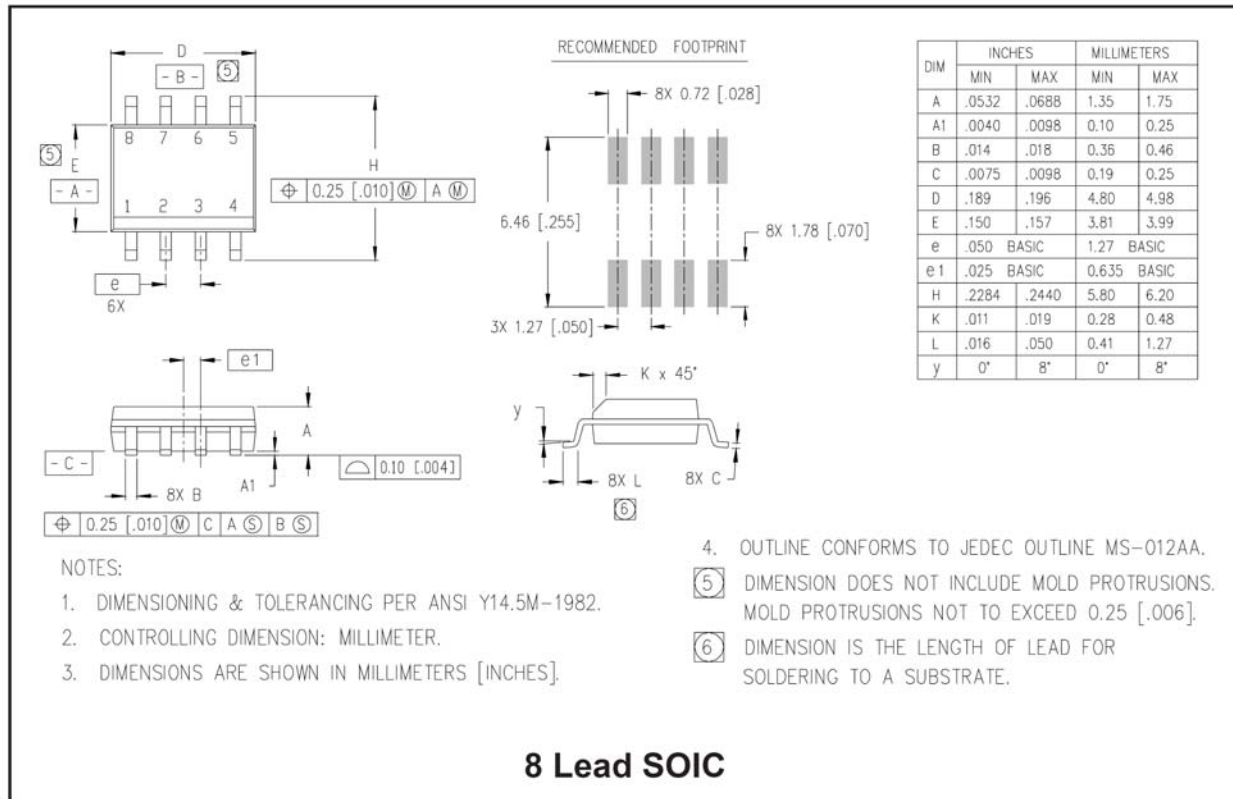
D
- B -
5
8 7 6 5
5
E
- A -
1 2 3 4
H
⊕ 0.25 [.010] Ⓜ A Ⓜ
e
6X

RECOMMENDED FOOTPRINT
8X 0.72 [.028]
6.46 [.255]
8X 1.78 [.070]
3X 1.27 [.050]

| DIM | INCHES MIN | INCHES MAX | MILLIMETERS MIN | MILLIMETERS MAX |
|---|---|---|---|---|
| A | .0532 | .0688 | 1.35 | 1.75 |
| A1 | .0040 | .0098 | 0.10 | 0.25 |
| B | .014 | .018 | 0.36 | 0.46 |
| C | .0075 | .0098 | 0.19 | 0.25 |
| D | .189 | .196 | 4.80 | 4.98 |
| E | .150 | .157 | 3.81 | 3.99 |
| e | .050 BASIC | | 1.27 BASIC | |
| e1 | .025 BASIC | | 0.635 BASIC | |
| H | .2284 | .2440 | 5.80 | 6.20 |
| K | .011 | .019 | 0.28 | 0.48 |
| L | .016 | .050 | 0.41 | 1.27 |
| y | 0° | 8° | 0° | 8° |

e1
A
- C -
A1
0.10 [.004]
8X B
⊕ 0.25 [.010] Ⓜ C A Ⓢ B Ⓢ

K x 45°
y
8X L
8X C
6

NOTES:
1. DIMENSIONING & TOLERANCING PER ANSI Y14.5M-1982.
2. CONTROLLING DIMENSION: MILLIMETER.
3. DIMENSIONS ARE SHOWN IN MILLIMETERS [INCHES].
4. OUTLINE CONFORMS TO JEDEC OUTLINE MS-012AA.
5 DIMENSION DOES NOT INCLUDE MOLD PROTRUSIONS. MOLD PROTRUSIONS NOT TO EXCEED 0.25 [.006].
6 DIMENSION IS THE LENGTH OF LEAD FOR SOLDERING TO A SUBSTRATE.

8 Lead SOIC